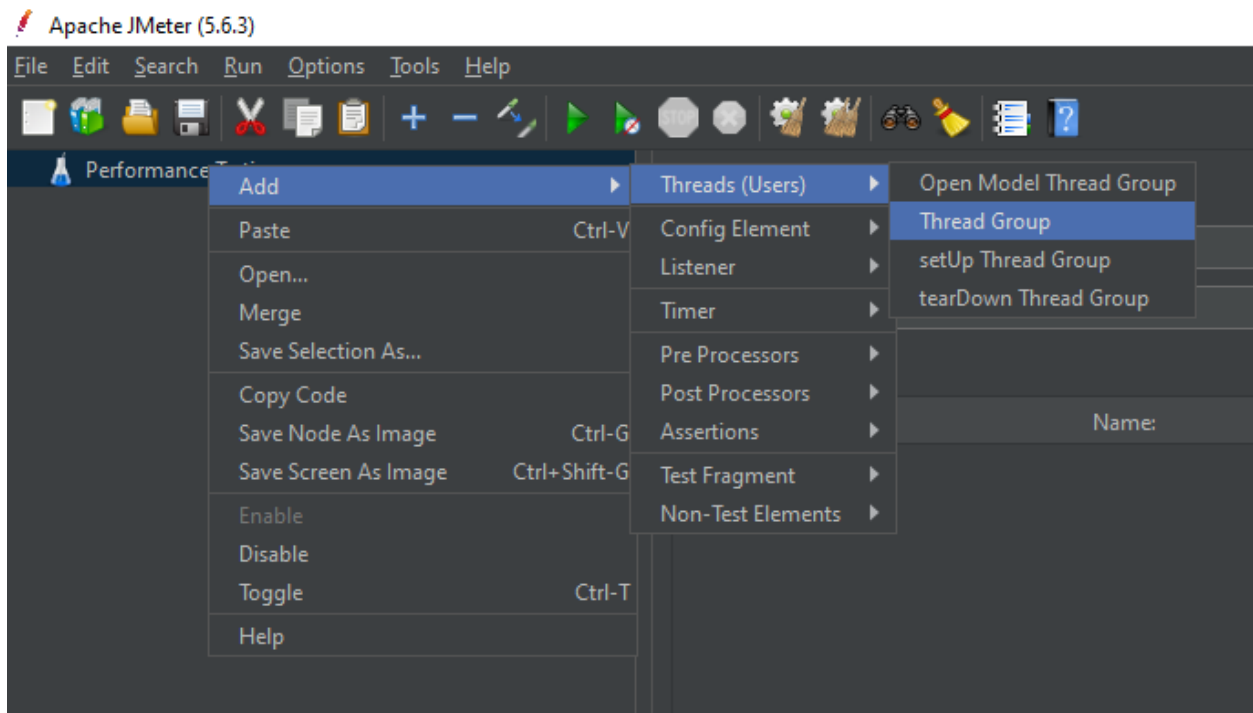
Apache JMeter (5.6.3)

File Edit Search Run Options Tools Help

Performance T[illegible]

Add
Paste Ctrl-V
Open...
Merge
Save Selection As...
Copy Code
Save Node As Image Ctrl-G
Save Screen As Image Ctrl+Shift-G
Enable
Disable
Toggle Ctrl-T
Help

Threads (Users)
Config Element
Listener
Timer
Pre Processors
Post Processors
Assertions
Test Fragment
Non-Test Elements

Open Model Thread Group
Thread Group
setUp Thread Group
tearDown Thread Group

Name: